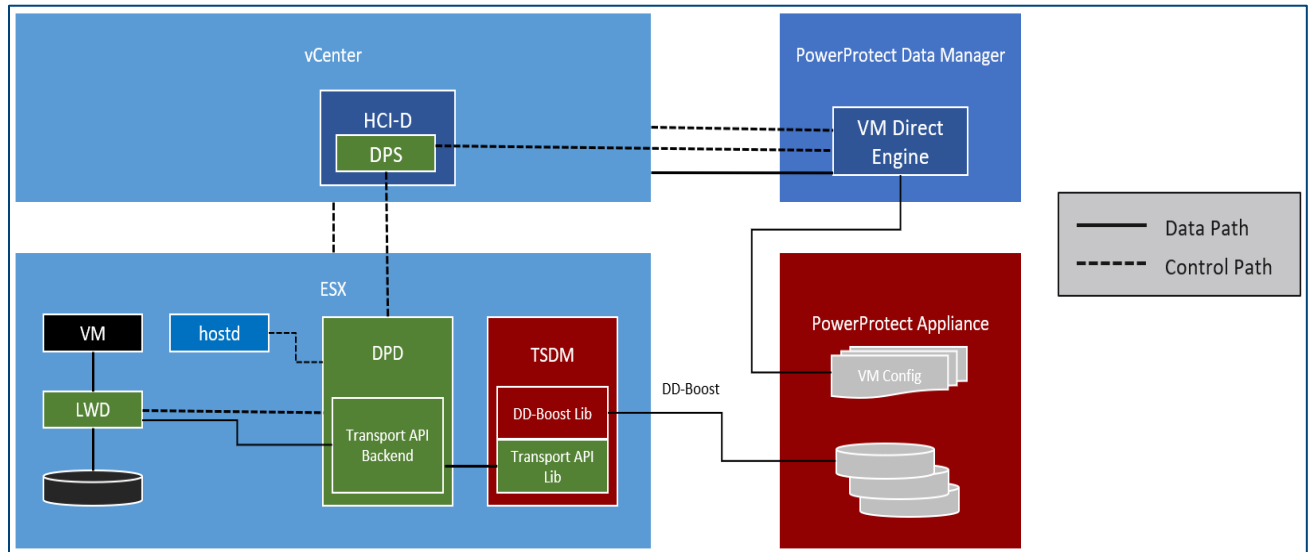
vCenter

HCI-D

DPS

PowerProtect Data Manager

VM Direct Engine

Data Path

Control Path

ESX

VM

hostd

DPD

TSDM

PowerProtect Appliance

LWD

Transport API Backend

DD-Boost Lib

Transport API Lib

DD-Boost

VM Config